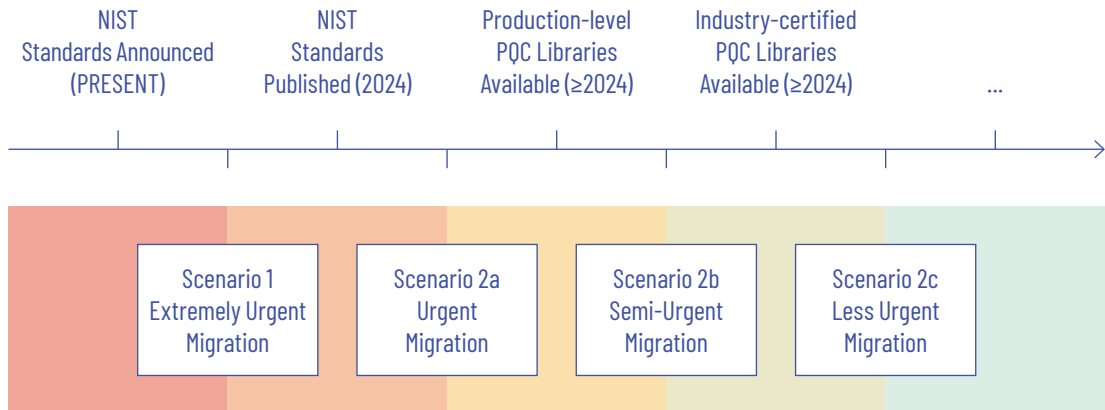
NIST Standards Announced (PRESENT)

NIST Standards Published (2024)

Production-level PQC Libraries Available (≥2024)

Industry-certified PQC Libraries Available (≥2024)

...

Scenario 1 Extremely Urgent Migration

Scenario 2a Urgent Migration

Scenario 2b Semi-Urgent Migration

Scenario 2c Less Urgent Migration